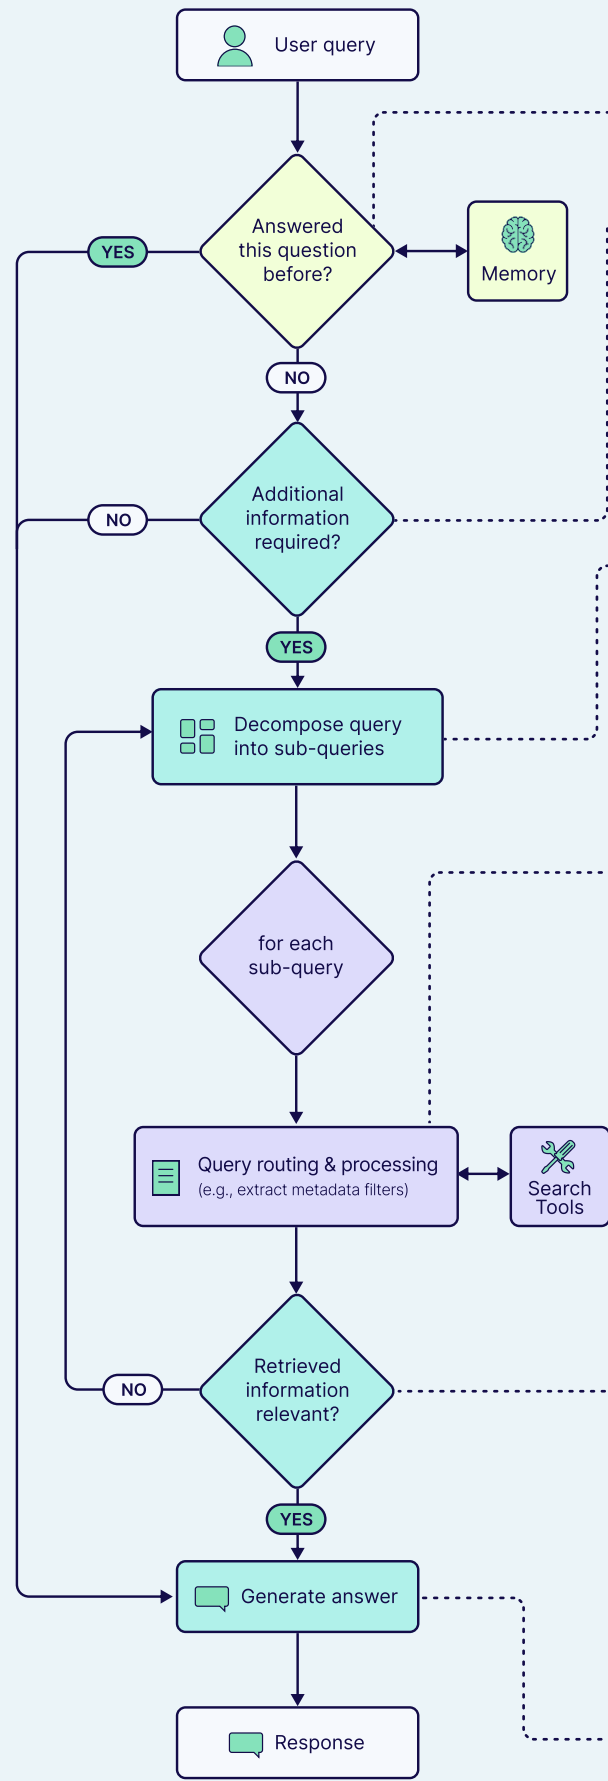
User query

Answered this question before?

YES

Memory

NO

Additional information required?

NO

YES

Decompose query into sub-queries

for each sub-query

Query routing & processing
(e.g., extract metadata filters)

Search Tools

Retrieved information relevant?

NO

YES

Generate answer

Response